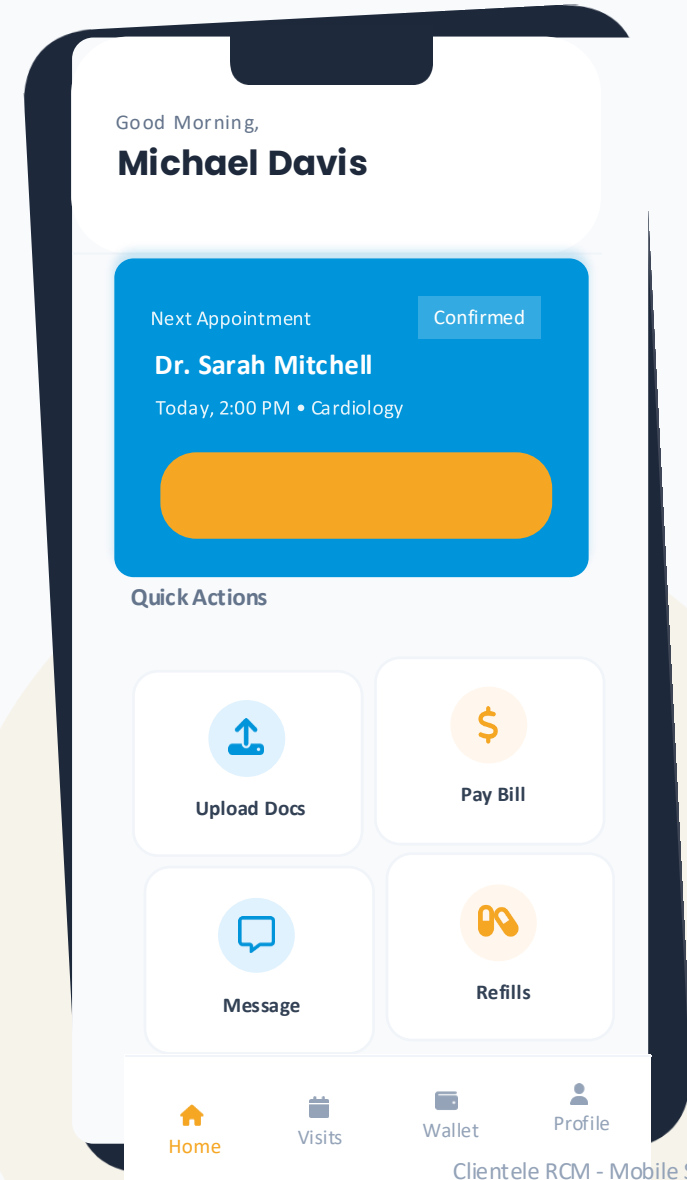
Good Morning,
Michael Davis

Next Appointment
Confirmed
Dr. Sarah Mitchell
Today, 2:00 PM • Cardiology

Quick Actions

Upload Docs
$
Pay Bill
Message
Refills

Home
Visits
Wallet
Profile

Clientele RCM - Mobile S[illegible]